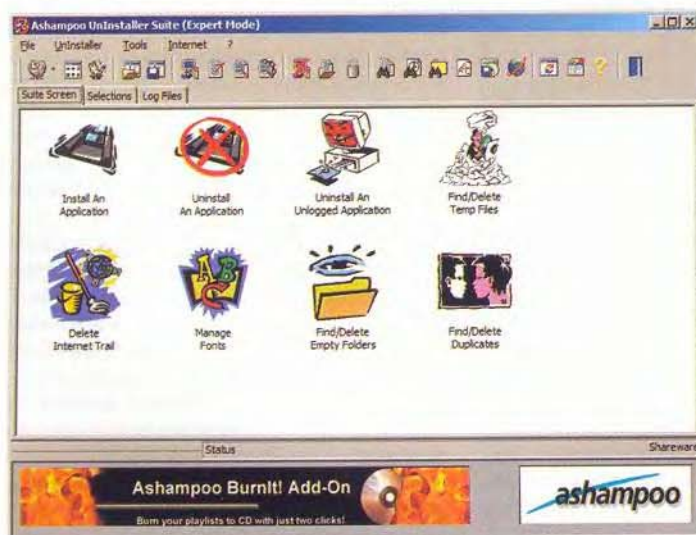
Ashampoo UnInstaller Suite (Expert Mode)

File Uninstaller Tools Internet ?

Suite Screen | Selections | Log Files

Install An Application

Uninstall An Application

Uninstall An Unlogged Application

Find/Delete Temp Files

Delete Internet Trail

Manage Fonts

Find/Delete Empty Folders

Find/Delete Duplicates

Status

Shareware

Ashampoo BurnIt! Add-On

Burn your playlists to CD with just two clicks!

ashampoo